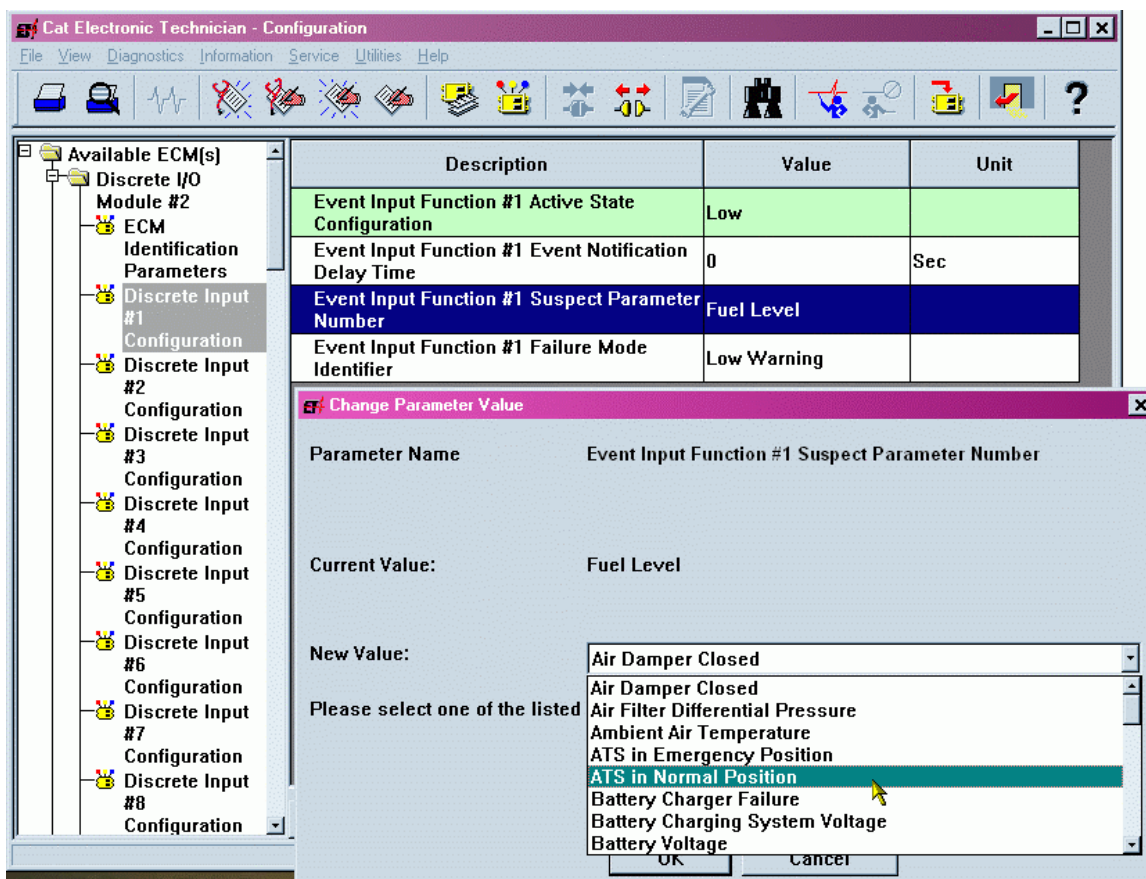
Cat Electronic Technician - Configuration

File View Diagnostics Information Service Utilities Help

Available ECM(s)
Discrete I/O Module #2
ECM Identification Parameters
Discrete Input #1 Configuration
Discrete Input #2 Configuration
Discrete Input #3 Configuration
Discrete Input #4 Configuration
Discrete Input #5 Configuration
Discrete Input #6 Configuration
Discrete Input #7 Configuration
Discrete Input #8 Configuration

| Description | Value | Unit |
|---|---|---|
| Event Input Function #1 Active State Configuration | Low | |
| Event Input Function #1 Event Notification Delay Time | 0 | Sec |
| Event Input Function #1 Suspect Parameter Number | Fuel Level | |
| Event Input Function #1 Failure Mode Identifier | Low Warning | |

Change Parameter Value

Parameter Name Event Input Function #1 Suspect Parameter Number

Current Value: Fuel Level

New Value: Air Damper Closed

Please select one of the listed

Air Damper Closed
Air Filter Differential Pressure
Ambient Air Temperature
ATS in Emergency Position
ATS in Normal Position
Battery Charger Failure
Battery Charging System Voltage
Battery Voltage

OK Cancel